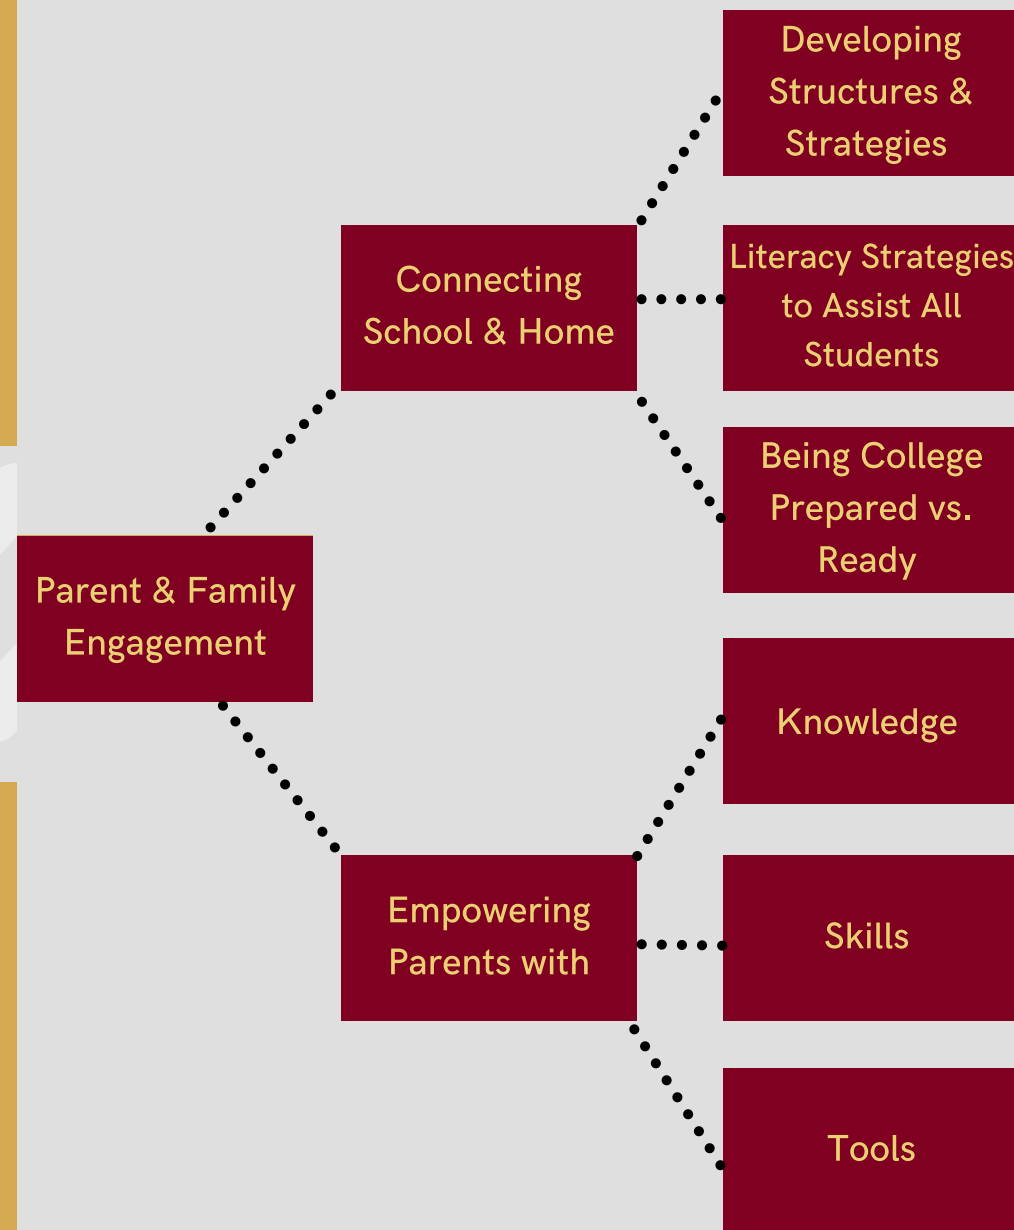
Parent & Family Engagement

Connecting School & Home

Developing Structures & Strategies

Literacy Strategies to Assist All Students

Being College Prepared vs. Ready

Empowering Parents with

Knowledge

Skills

Tools